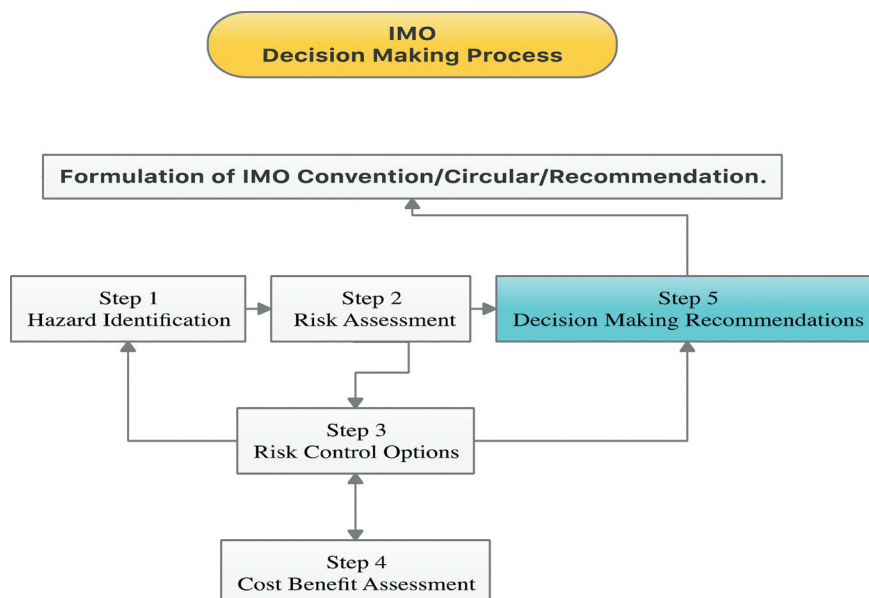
IMO
Decision Making Process

Formulation of IMO Convention/Circular/Recommendation.

Step 1
Hazard Identification

Step 2
Risk Assessment

Step 5
Decision Making Recommendations

Step 3
Risk Control Options

Step 4
Cost Benefit Assessment